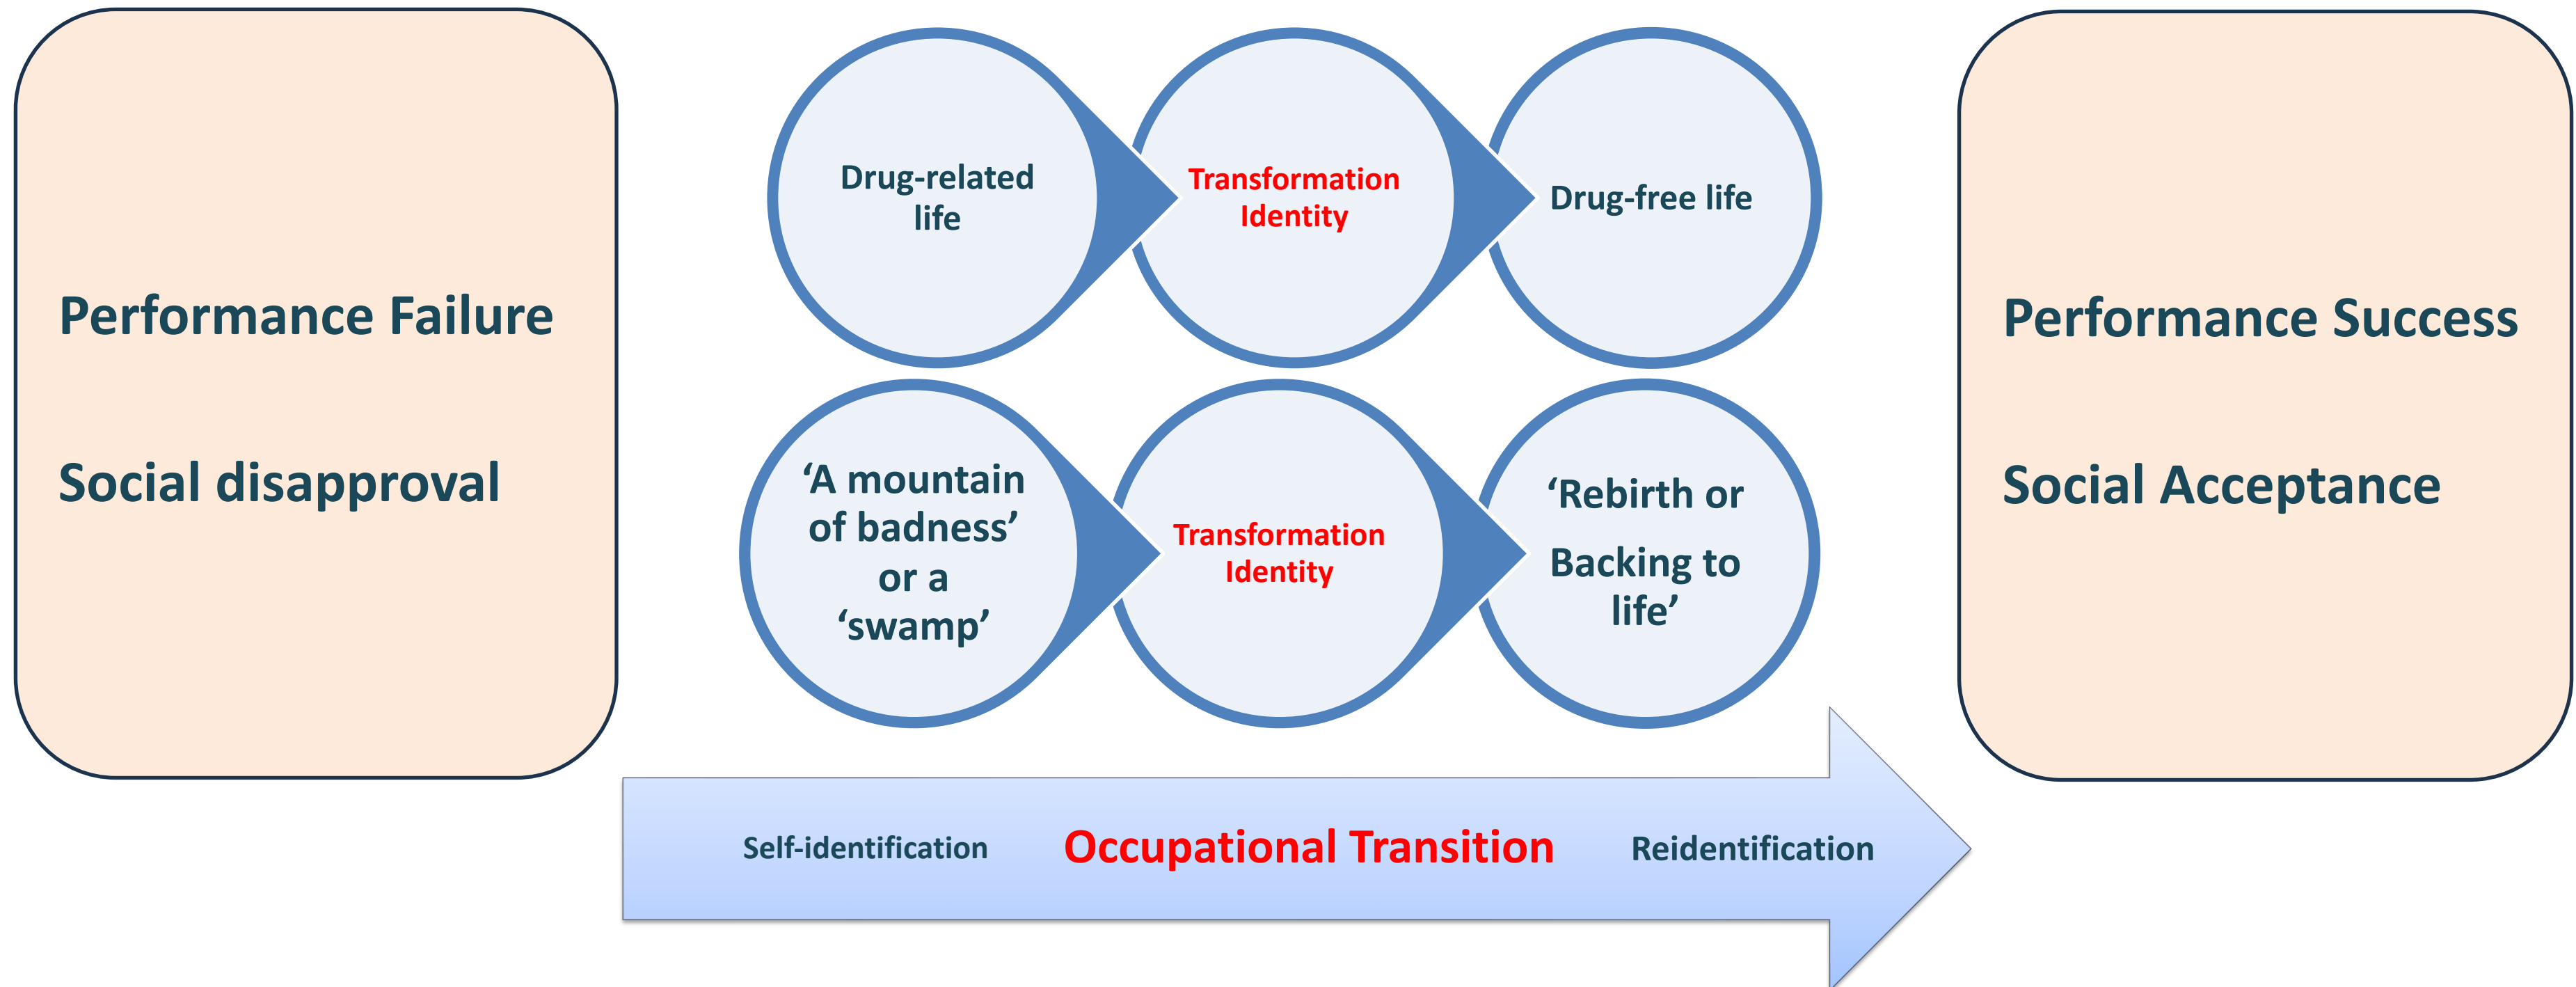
Performance Failure

Social disapproval

Drug-related life

Transformation Identity

Drug-free life

'A mountain of badness' or a 'swamp'

Transformation Identity

'Rebirth or

Backing to life'

Performance Success

Social Acceptance

Self-identification

Occupational Transition

Reidentification